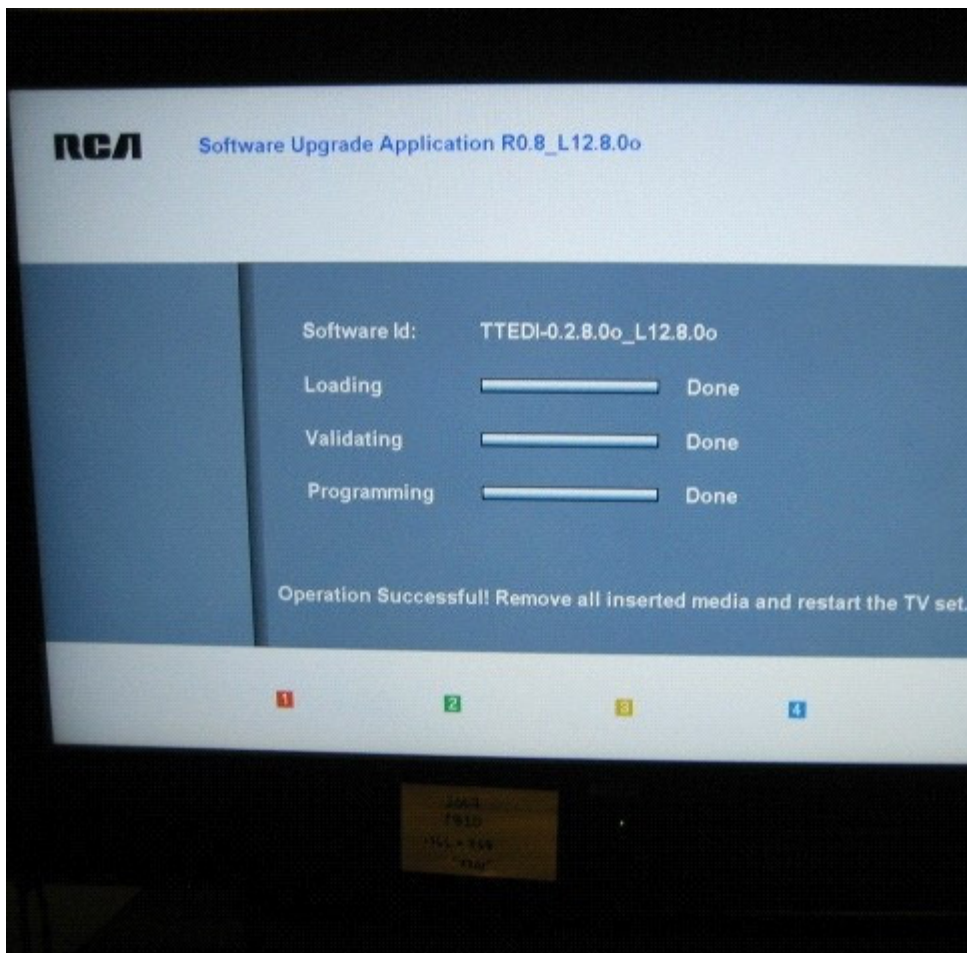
RCA Software Upgrade Application R0.8_L12.8.0o

Software Id: TTEDI-0.2.8.0o_L12.8.0o

Loading Done

Validating Done

Programming Done

Operation Successful! Remove all inserted media and restart the TV set.

1 2 3 4

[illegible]